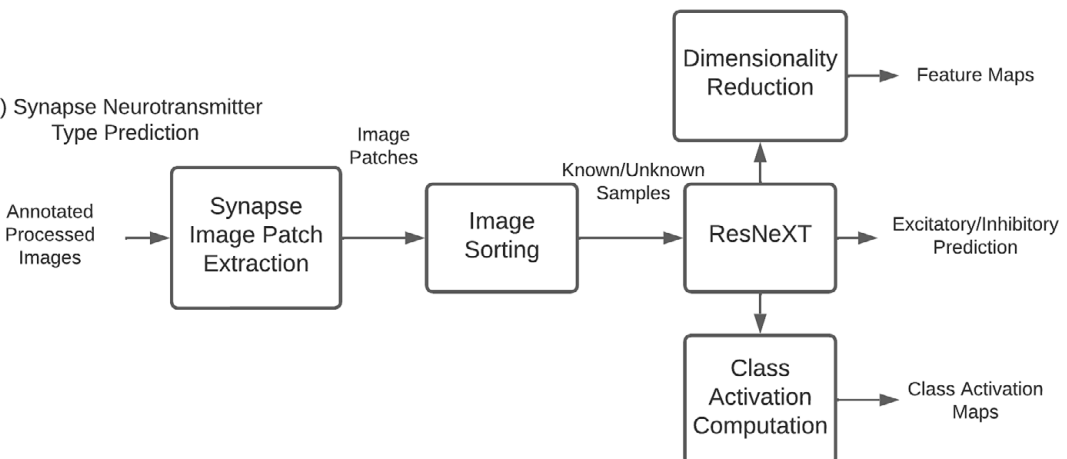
) Synapse Neurotransmitter Type Prediction

Annotated Processed Images

Synapse Image Patch Extraction

Image Patches

Image Sorting

Known/Unknown Samples

ResNeXT

Dimensionality Reduction

Feature Maps

Excitatory/Inhibitory Prediction

Class Activation Computation

Class Activation Maps